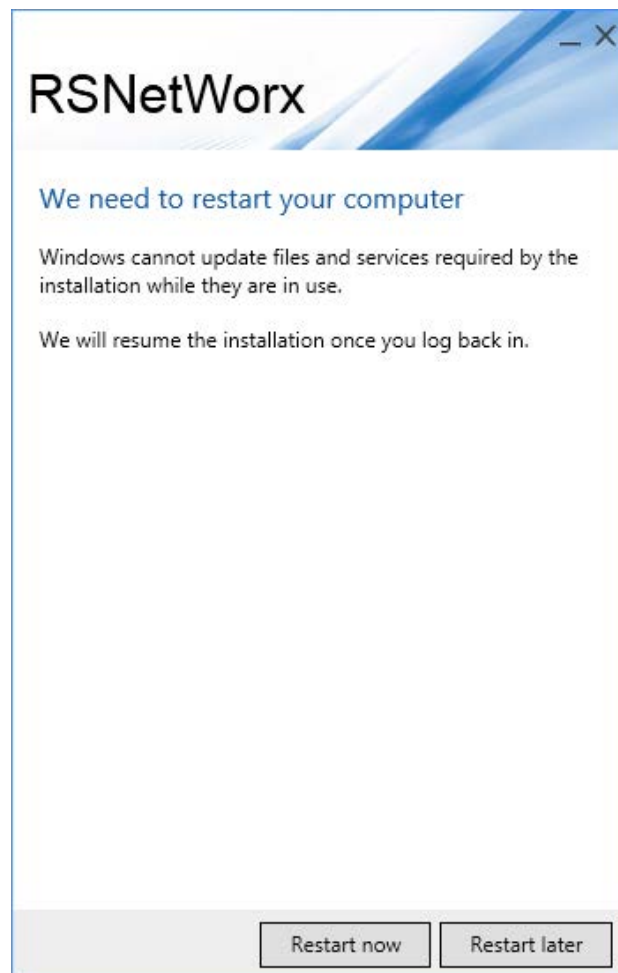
RSNetWorx

We need to restart your computer

Windows cannot update files and services required by the installation while they are in use.

We will resume the installation once you log back in.

Restart now

Restart later